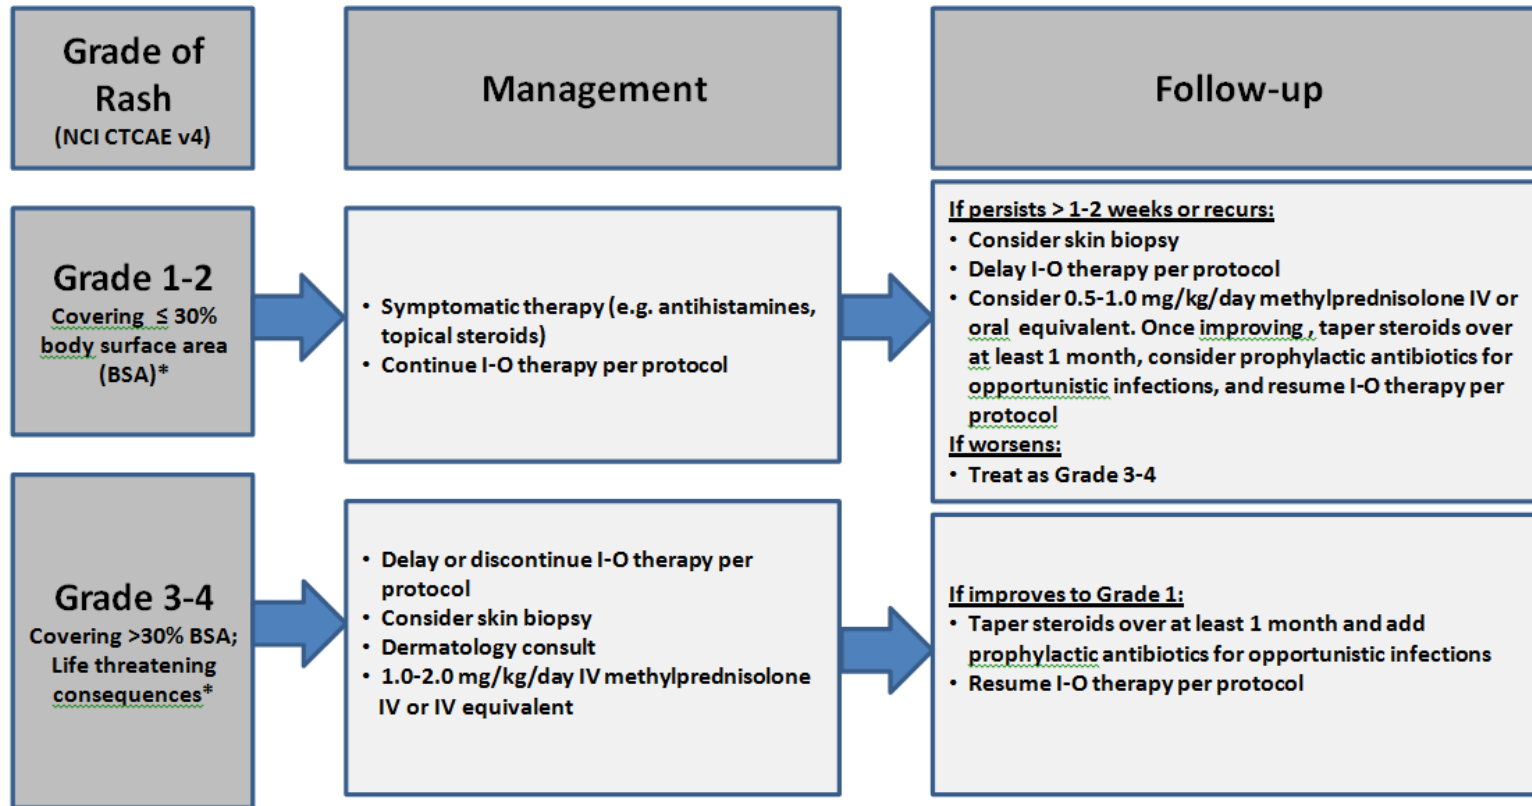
Grade of Rash
(NCI CTCAE v4)

Management

Follow-up

Grade 1-2
Covering $\leq$ 30% body surface area (BSA)*

• Symptomatic therapy (e.g. antihistamines, topical steroids)
• Continue I-O therapy per protocol

If persists > 1-2 weeks or recurs:
• Consider skin biopsy
• Delay I-O therapy per protocol
• Consider 0.5-1.0 mg/kg/day methylprednisolone IV or oral equivalent. Once improving , taper steroids over at least 1 month, consider prophylactic antibiotics for opportunistic infections, and resume I-O therapy per protocol
If worsens:
• Treat as Grade 3-4

Grade 3-4
Covering >30% BSA; Life threatening consequences*

• Delay or discontinue I-O therapy per protocol
• Consider skin biopsy
• Dermatology consult
• 1.0-2.0 mg/kg/day IV methylprednisolone IV or IV equivalent

If improves to Grade 1:
• Taper steroids over at least 1 month and add prophylactic antibiotics for opportunistic infections
• Resume I-O therapy per protocol